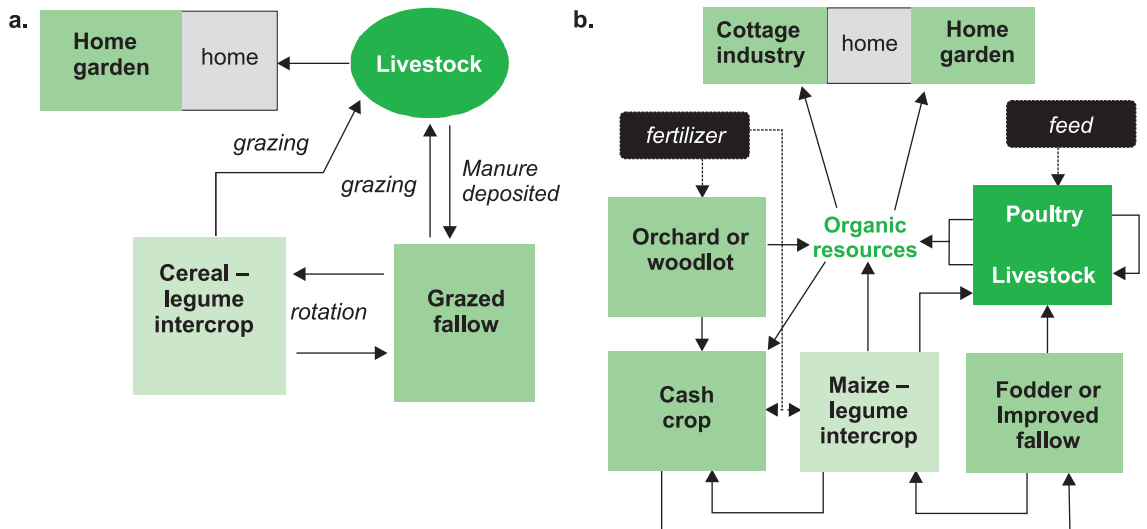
a.

Home garden

home

Livestock

grazing

grazing

Manure deposited

Cereal – legume intercrop

rotation

Grazed fallow

b.

Cottage industry

home

Home garden

fertilizer

feed

Orchard or woodlot

Organic resources

Poultry

Livestock

Cash crop

Maize – legume intercrop

Fodder or Improved fallow